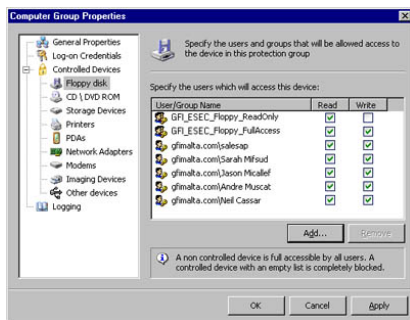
Computer Group Properties

General Properties
Log-on Credentials
Controlled Devices
Floppy disk
CD \ DVD ROM
Storage Devices
Printers
PDAs
Network Adapters
Modems
Imaging Devices
Other devices
Logging

Specify the users and groups that will be allowed access to the device in this protection group

Specify the users which will access this device:

| User/Group Name | Read | Write |
|---|---|---|
| GFI_ESEC_Floppy_ReadOnly | ☑ | ☐ |
| GFI_ESEC_Floppy_FullAccess | ☑ | ☑ |
| gfimalta.com\salesap | ☑ | ☑ |
| gfimalta.com\Sarah Mifsud | ☑ | ☑ |
| gfimalta.com\Jason Micallef | ☑ | ☑ |
| gfimalta.com\Andre Muscat | ☑ | ☑ |
| gfimalta.com\Neil Cassar | ☑ | ☑ |

Add... Remove

A non controlled device is full accessible by all users. A controlled device with an empty list is completely blocked.

OK Cancel Apply